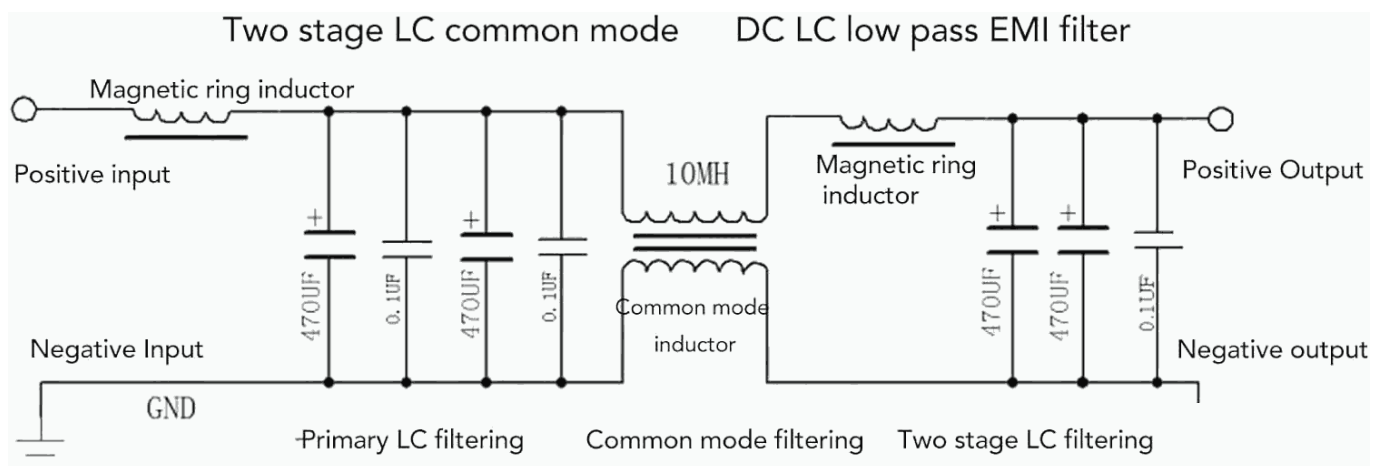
Two stage LC common mode DC LC low pass EMI filter

Magnetic ring inductor

Positive input

10MH

Magnetic ring inductor

Positive Output

+
470UF

0.1UF

+
470UF

0.1UF

Common mode inductor

+
470UF

+
470UF

0.1UF

Negative Input

Negative output

GND

Primary LC filtering

Common mode filtering

Two stage LC filtering